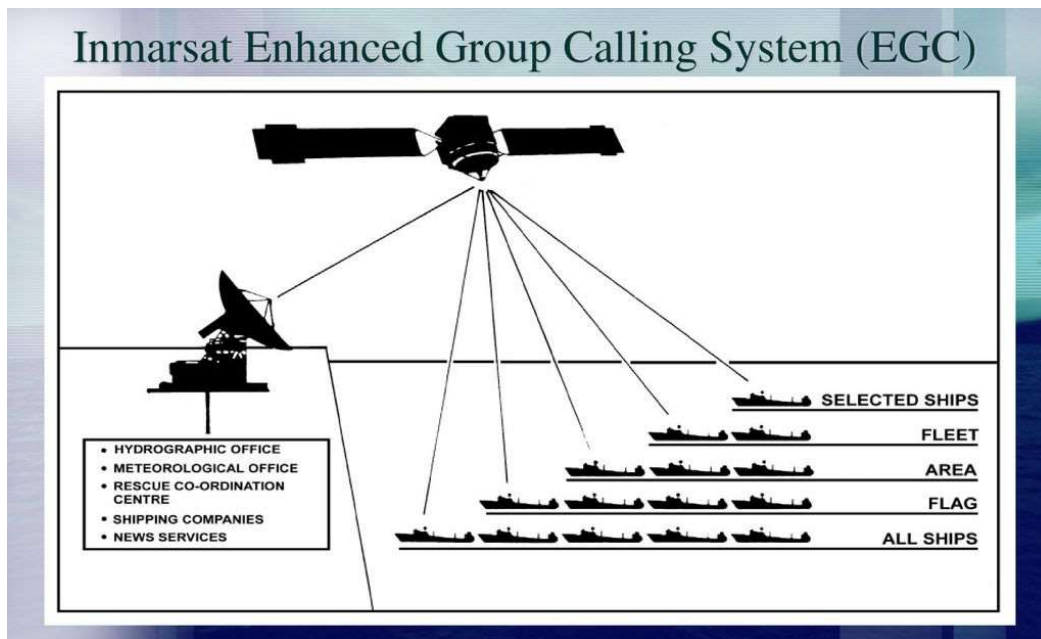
Inmarsat Enhanced Group Calling System (EGC)

• HYDROGRAPHIC OFFICE
• METEOROLOGICAL OFFICE
• RESCUE CO-ORDINATION CENTRE
• SHIPPING COMPANIES
• NEWS SERVICES

SELECTED SHIPS
FLEET
AREA
FLAG
ALL SHIPS